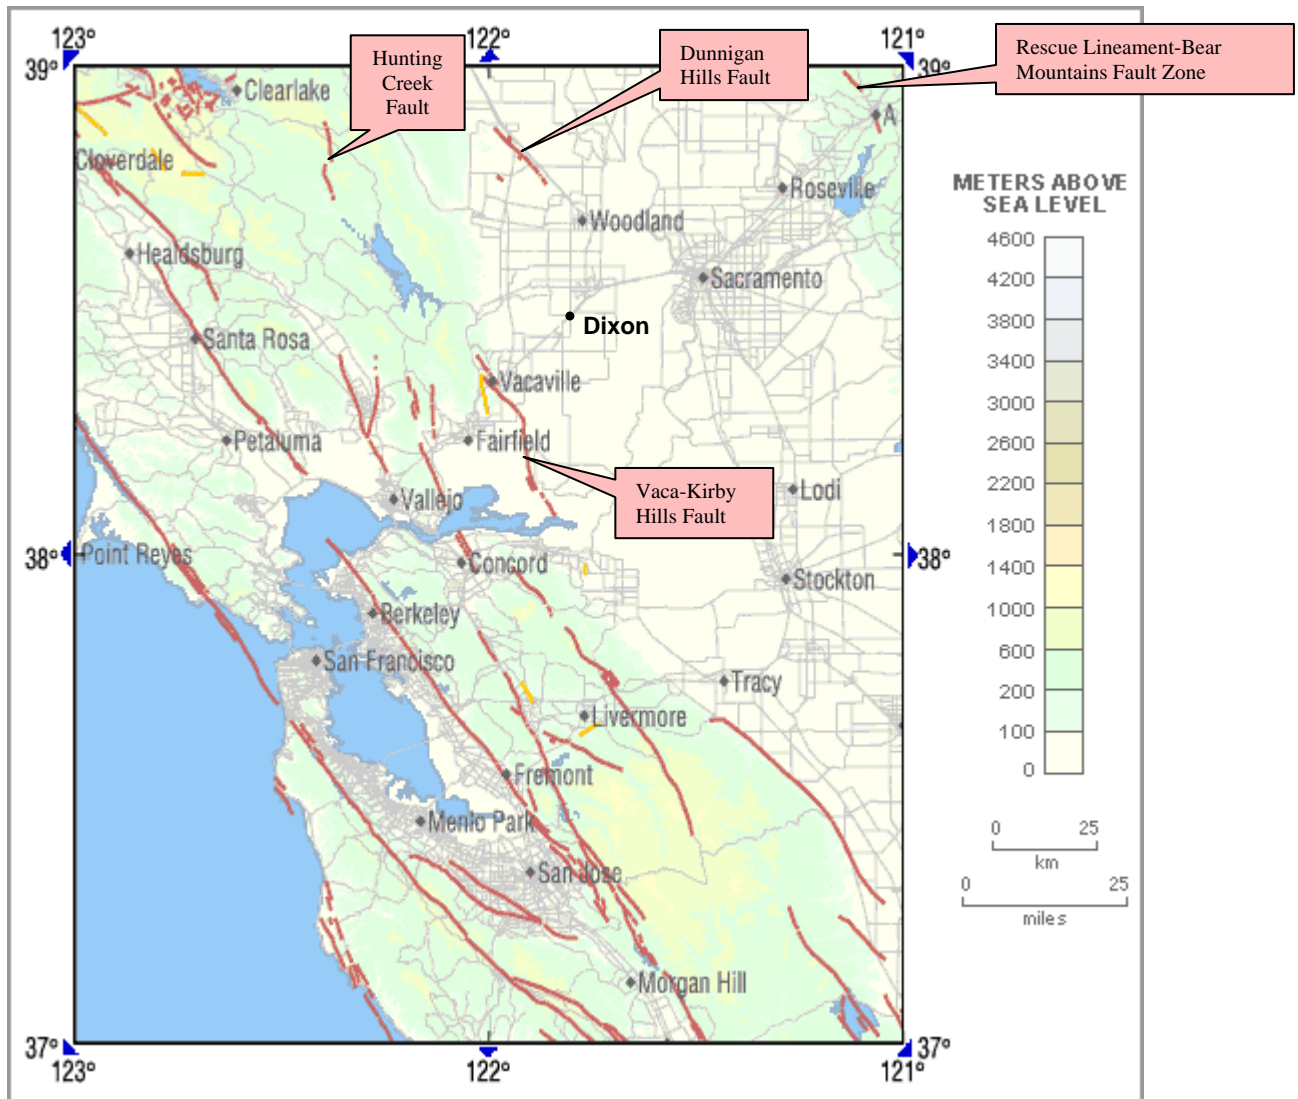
123°
39°
122°
121°
39°

Hunting Creek Fault

Dunnigan Hills Fault

Rescue Lineament-Bear Mountains Fault Zone

Clearlake
Cloverdale
A
Roseville
Woodland
Healdsburg
Sacramento
Dixon
Santa Rosa
Vacaville
Petaluma
Fairfield
Vaca-Kirby Hills Fault
Lodi
Vallejo
38°
Point Reyes
Concord
Stockton
38°
Berkeley
San Francisco
Tracy
Livermore
Fremont
Menlo Park
San Jose
Morgan Hill
37°
123°
122°
121°
37°

METERS ABOVE SEA LEVEL
4600
4200
3800
3400
3000
2600
2200
1800
1400
1000
600
200
100
0

0 25
km
0 25
miles